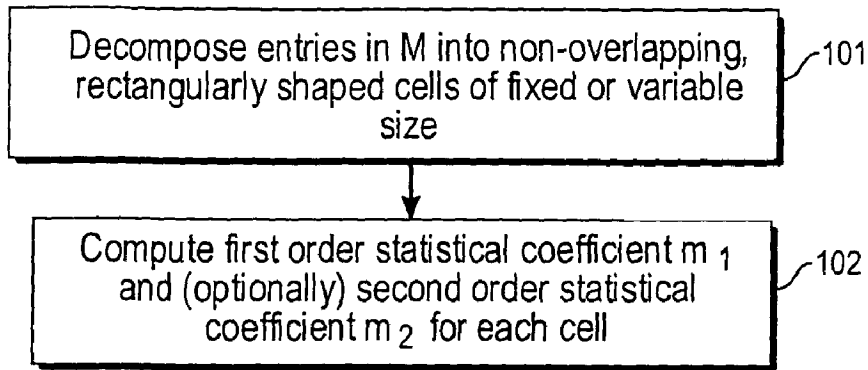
Decompose entries in M into non-overlapping, rectangularly shaped cells of fixed or variable size

101

Compute first order statistical coefficient $m_1$ and (optionally) second order statistical coefficient $m_2$ for each cell

102